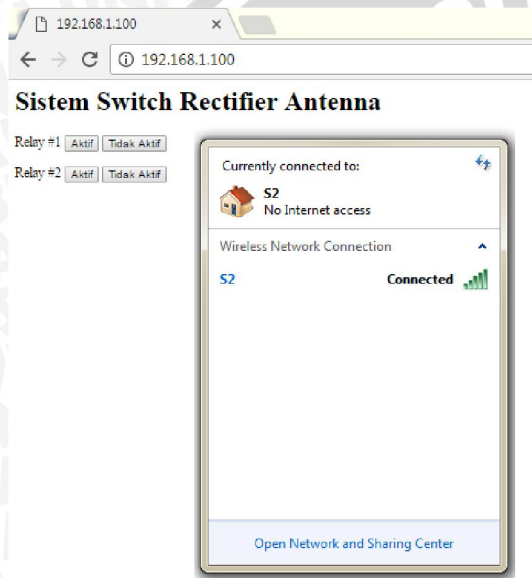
192.168.1.100 ×

192.168.1.100

Sistem Switch Rectifier Antenna

Relay #1 Aktif Tidak Aktif

Relay #2 Aktif Tidak Aktif

Currently connected to:

S2
No Internet access

Wireless Network Connection

S2 Connected

Open Network and Sharing Center